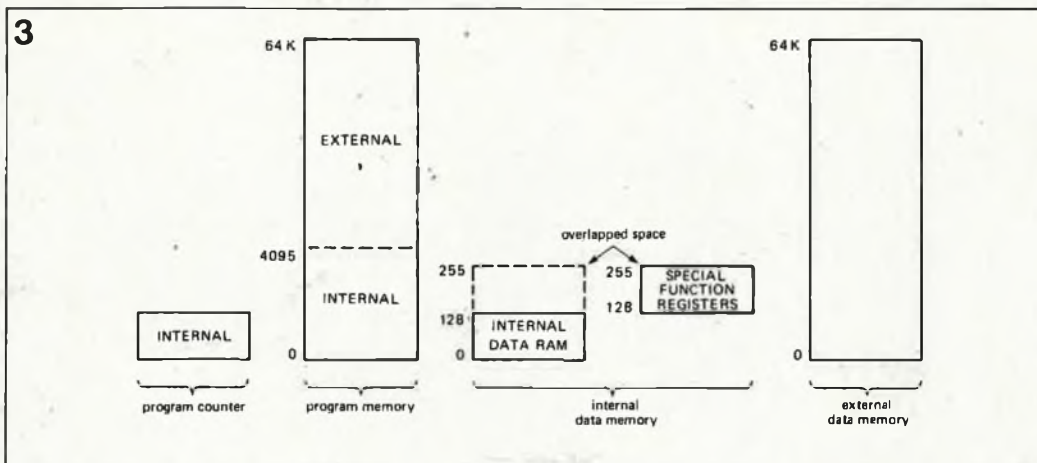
3

64 K

EXTERNAL

4095

INTERNAL

0

INTERNAL

program counter

program memory

overlapped space

255

128

0

INTERNAL DATA RAM

255

128

SPECIAL FUNCTION REGISTERS

internal data memory

64 K

0

external data memory